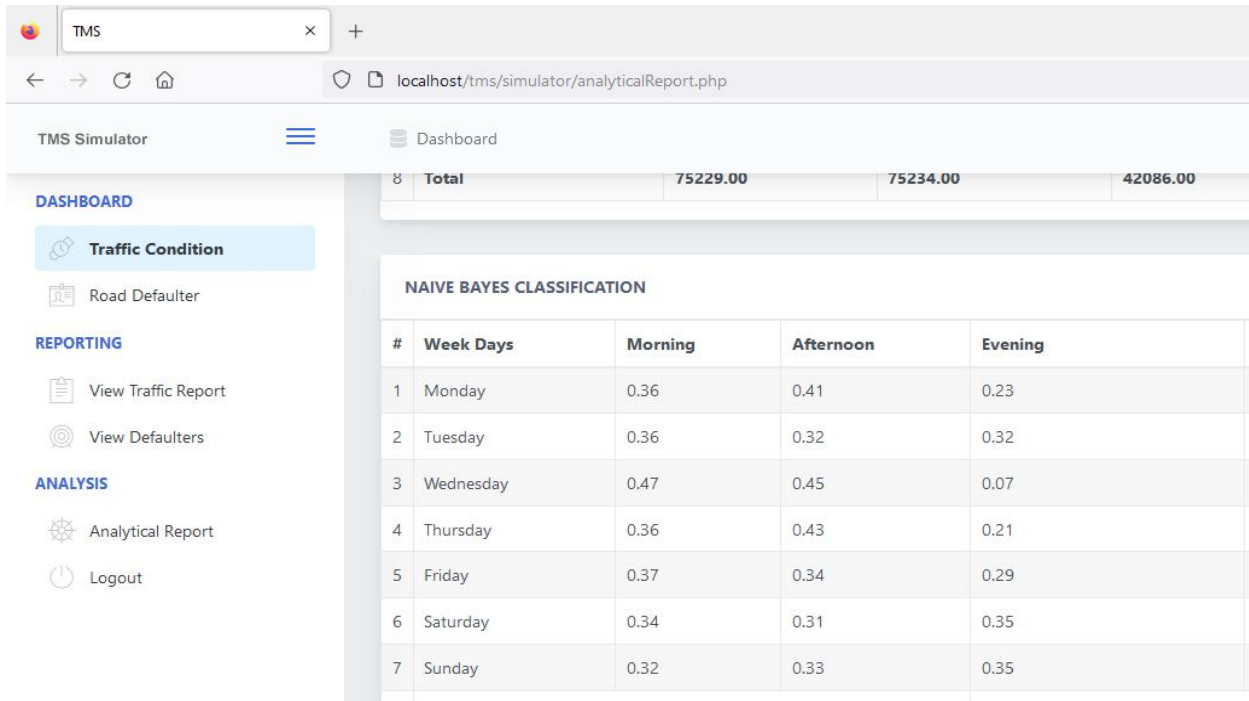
TMS ×

localhost/tms/simulator/analyticalReport.php

TMS Simulator

Dashboard

DASHBOARD

Traffic Condition

Road Defaulter

REPORTING

View Traffic Report

View Defaulters

ANALYSIS

Analytical Report

Logout

| 8 | Total | 75229.00 | 75234.00 | 42086.00 |
|---|---|---|---|---|

NAIVE BAYES CLASSIFICATION

| # | Week Days | Morning | Afternoon | Evening |
|---|---|---|---|---|
| 1 | Monday | 0.36 | 0.41 | 0.23 |
| 2 | Tuesday | 0.36 | 0.32 | 0.32 |
| 3 | Wednesday | 0.47 | 0.45 | 0.07 |
| 4 | Thursday | 0.36 | 0.43 | 0.21 |
| 5 | Friday | 0.37 | 0.34 | 0.29 |
| 6 | Saturday | 0.34 | 0.31 | 0.35 |
| 7 | Sunday | 0.32 | 0.33 | 0.35 |